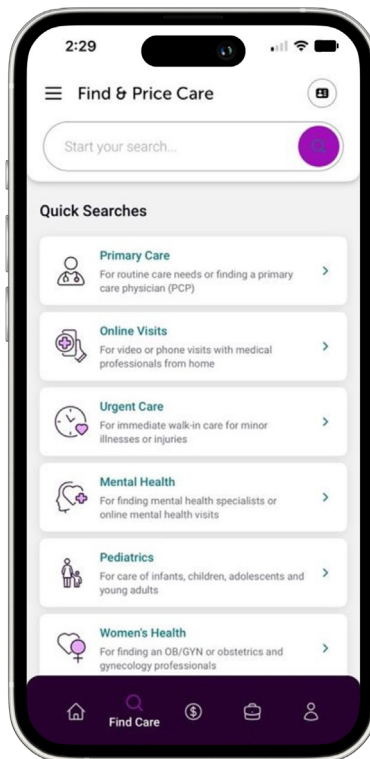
2:29

Find & Price Care

Start your search...

Quick Searches

Primary Care
For routine care needs or finding a primary care physician (PCP)

Online Visits
For video or phone visits with medical professionals from home

Urgent Care
For immediate walk-in care for minor illnesses or injuries

Mental Health
For finding mental health specialists or online mental health visits

Pediatrics
For care of infants, children, adolescents and young adults

Women's Health
For finding an OB/GYN or obstetrics and gynecology professionals

Find Care